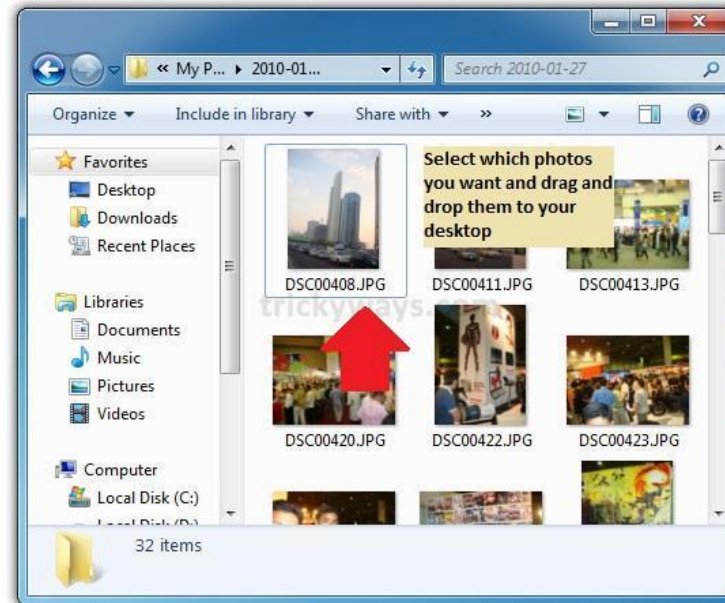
« My P... ▸ 2010-01...

Search 2010-01-27

Organize ▾ Include in library ▾ Share with ▾ »

Favorites
Desktop
Downloads
Recent Places

Libraries
Documents
Music
Pictures
Videos

Computer
Local Disk (C:)
Local Disk (D:)

Select which photos you want and drag and drop them to your desktop

DSC00408.JPG
DSC00411.JPG
DSC00413.JPG
trickyways.com
DSC00420.JPG
DSC00422.JPG
DSC00423.JPG

32 items